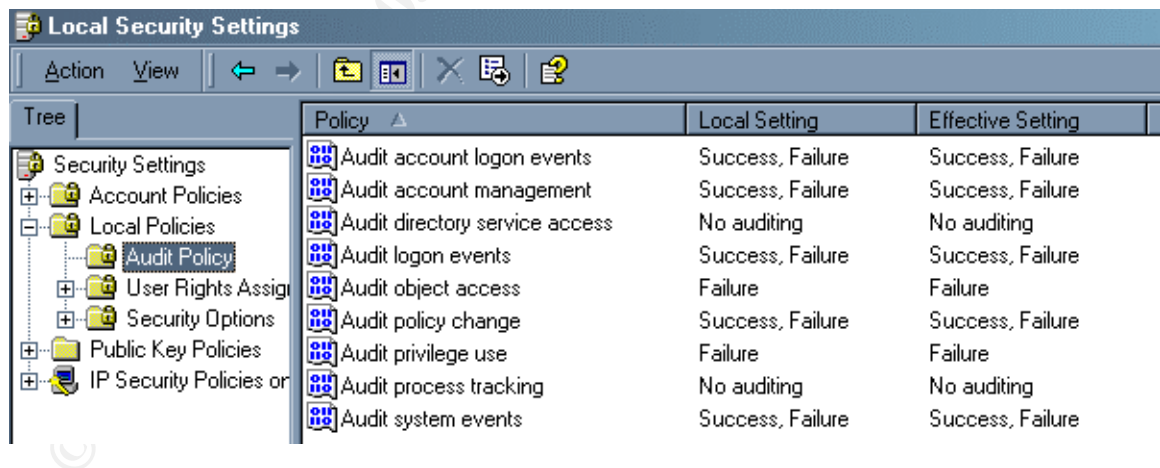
Local Security Settings

Action View

Tree

Security Settings
Account Policies
Local Policies
Audit Policy
User Rights Assig
Security Options
Public Key Policies
IP Security Policies or

| Policy | Local Setting | Effective Setting |
|---|---|---|
| Audit account logon events | Success, Failure | Success, Failure |
| Audit account management | Success, Failure | Success, Failure |
| Audit directory service access | No auditing | No auditing |
| Audit logon events | Success, Failure | Success, Failure |
| Audit object access | Failure | Failure |
| Audit policy change | Success, Failure | Success, Failure |
| Audit privilege use | Failure | Failure |
| Audit process tracking | No auditing | No auditing |
| Audit system events | Success, Failure | Success, Failure |